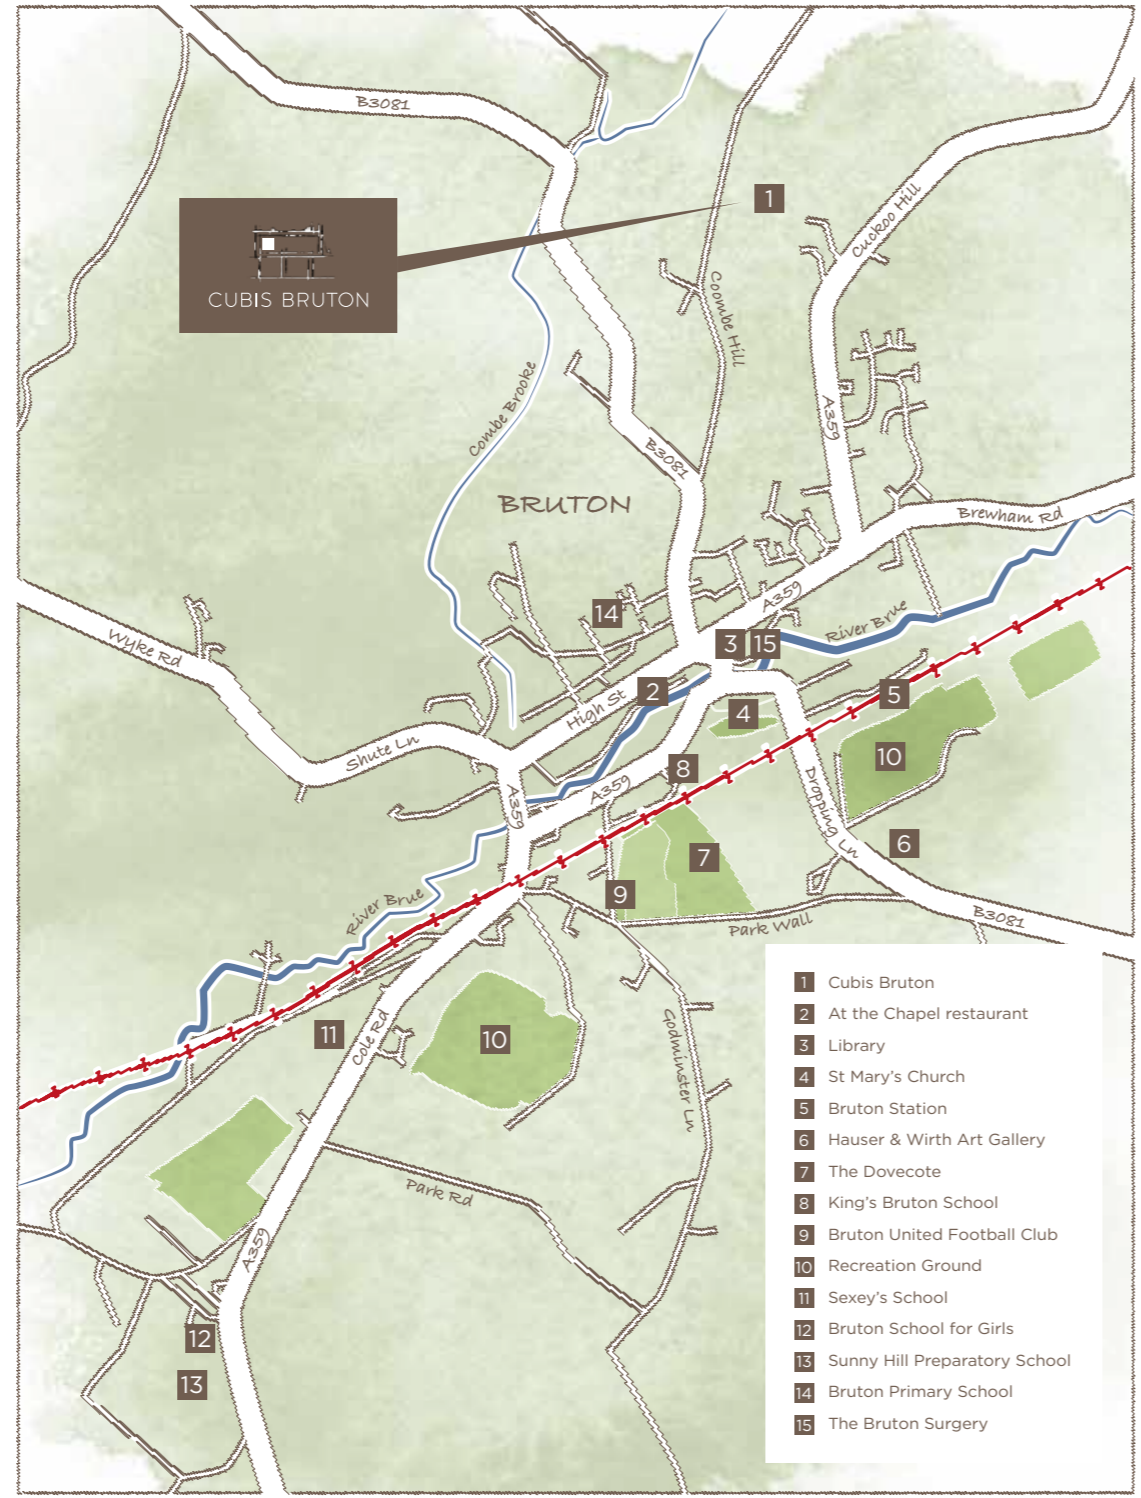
B3081

1

CUBIS BRUTON

Cuckoo Hill

Coombe Hill

Combe Brooke

A359

B3081

BRUTON

Brewham Rd

A359

14

3 15

River Brue

Wyke Rd

2

High St

5

4

10

Shute Ln

8

A359

A359

Dropping Ln

6

7

River Brue

9

Park Wall

B3081

11

Cole Rd

10

Godminster Ln

Park Rd

A359

12

13

1 Cubis Bruton
2 At the Chapel restaurant
3 Library
4 St Mary's Church
5 Bruton Station
6 Hauser & Wirth Art Gallery
7 The Dovecote
8 King's Bruton School
9 Bruton United Football Club
10 Recreation Ground
11 Sexey's School
12 Bruton School for Girls
13 Sunny Hill Preparatory School
14 Bruton Primary School
15 The Bruton Surgery